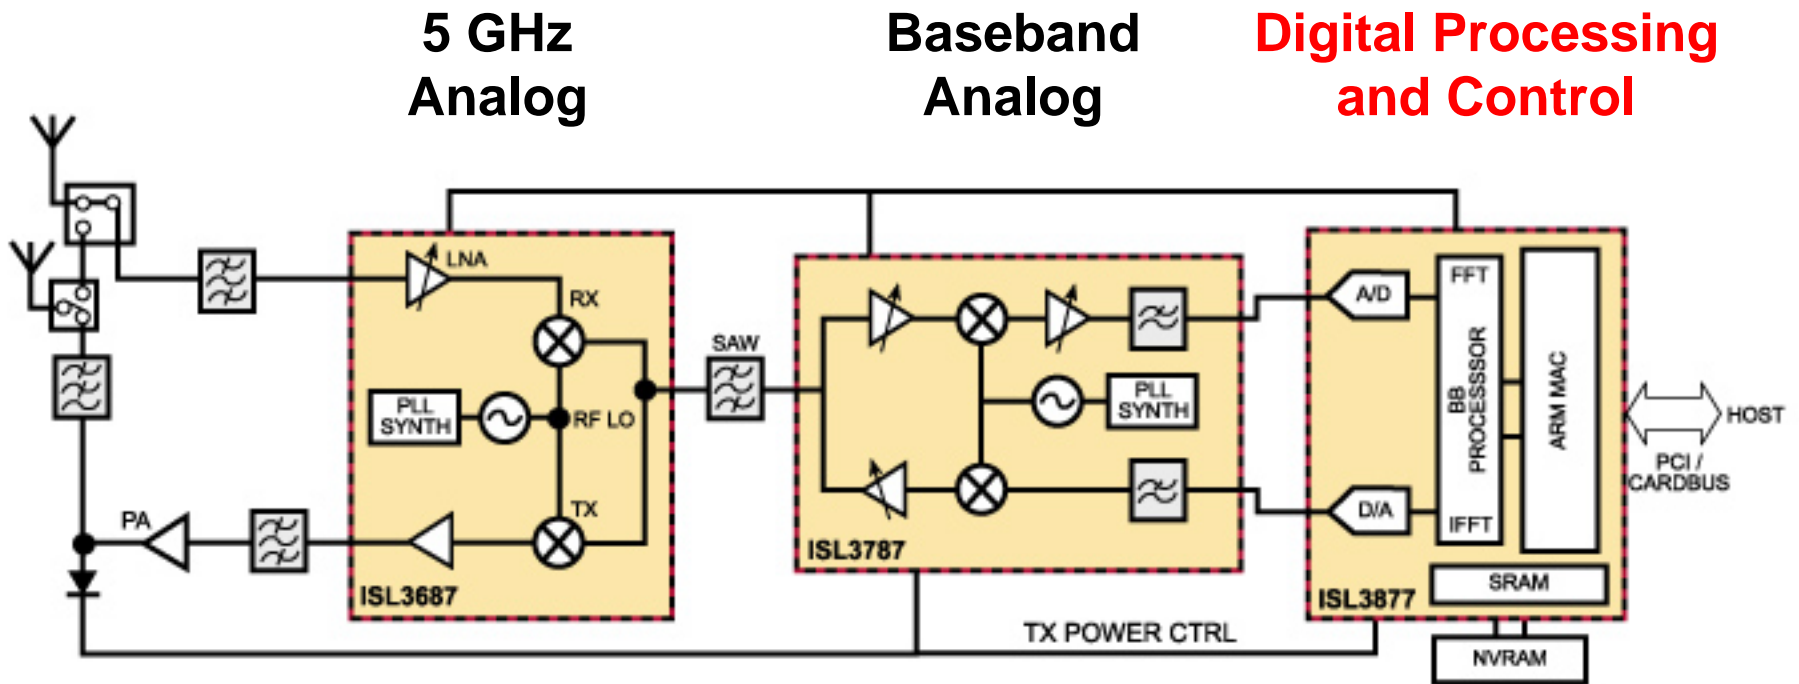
5 GHz
Analog

Baseband
Analog

Digital Processing
and Control

LNA
RX
PLL SYNTH
RF LO
TX
PA
ISL3687
SAW
PLL SYNTH
ISL3787
A/D
D/A
FFT
BB PROCESSSOR
IFFT
ARM MAC
HOST
PCI / CARDBUS
SRAM
ISL3877
NVRAM
TX POWER CTRL